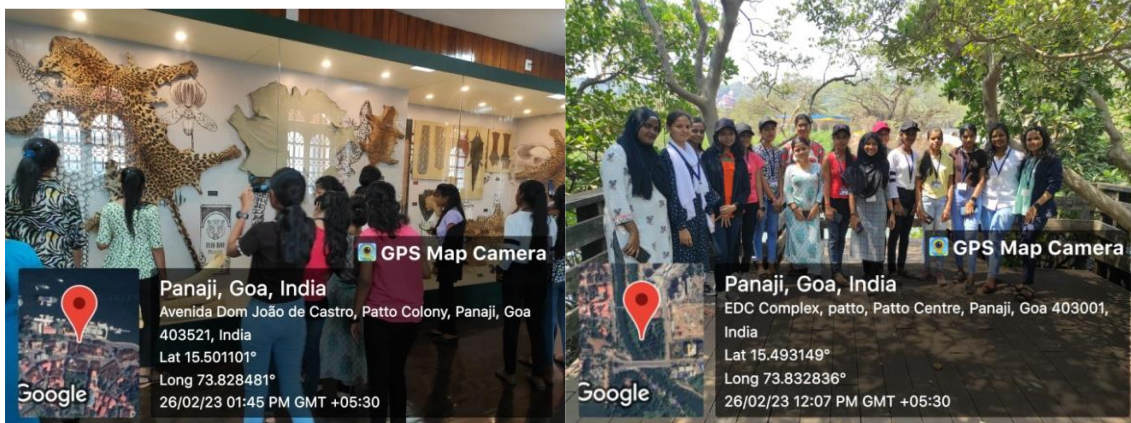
GPS Map Camera

Panaji, Goa, India
Avenida Dom João de Castro, Patto Colony, Panaji, Goa 403521, India
Lat 15.501101°
Long 73.828481°
26/02/23 01:45 PM GMT +05:30

Google

GPS Map Camera

Panaji, Goa, India
EDC Complex, patto, Patto Centre, Panaji, Goa 403001, India
Lat 15.493149°
Long 73.832836°
26/02/23 12:07 PM GMT +05:30

Google